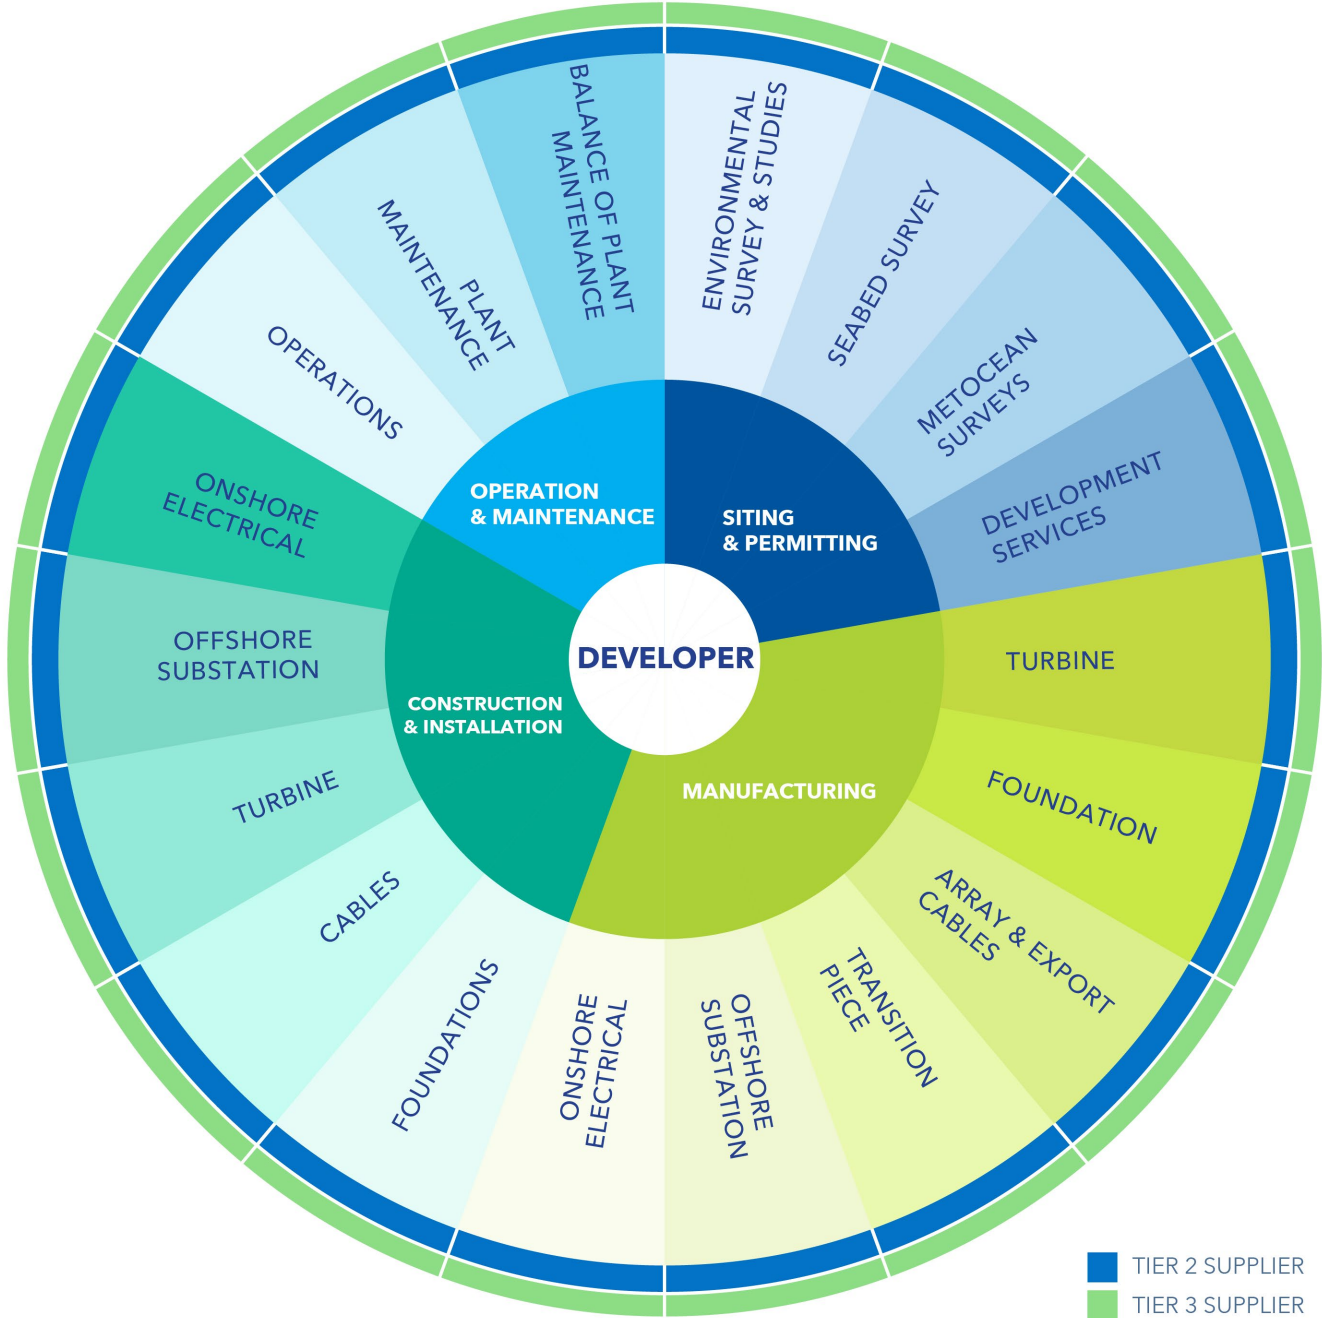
DEVELOPER

OPERATION & MAINTENANCE

SITING & PERMITTING

MANUFACTURING

CONSTRUCTION & INSTALLATION

ENVIRONMENTAL SURVEY & STUDIES

SEABED SURVEY

METOCEAN SURVEYS

DEVELOPMENT SERVICES

TURBINE

FOUNDATION

ARRAY & EXPORT CABLES

TRANSITION PIECE

OFFSHORE SUBSTATION

ONSHORE ELECTRICAL

FOUNDATIONS

CABLES

TURBINE

OFFSHORE SUBSTATION

ONSHORE ELECTRICAL

OPERATIONS

PLANT MAINTENANCE

BALANCE OF PLANT MAINTENANCE

TIER 2 SUPPLIER

TIER 3 SUPPLIER